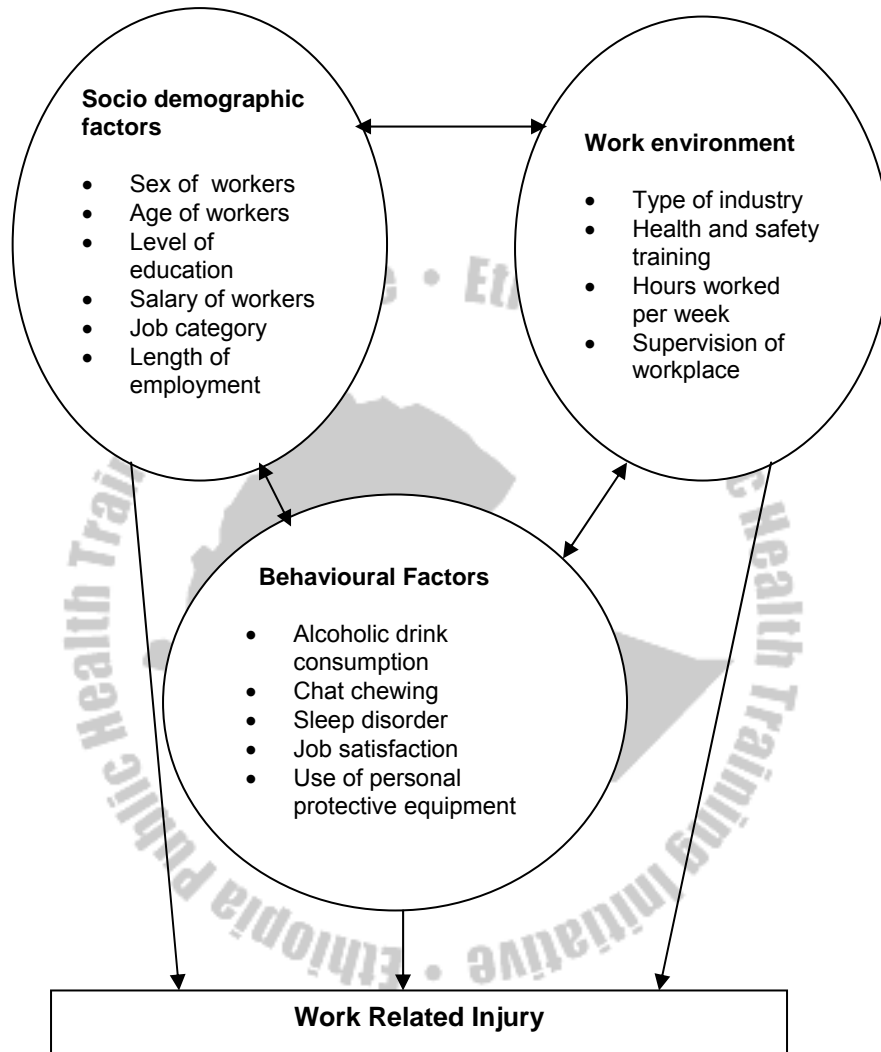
**Socio demographic factors**

- Sex of workers
- Age of workers
- Level of education
- Salary of workers
- Job category
- Length of employment

**Work environment**

- Type of industry
- Health and safety training
- Hours worked per week
- Supervision of workplace

**Behavioural Factors**

- Alcoholic drink consumption
- Chat chewing
- Sleep disorder
- Job satisfaction
- Use of personal protective equipment

**Work Related Injury**

Ethiopia Public Health Training Initiative